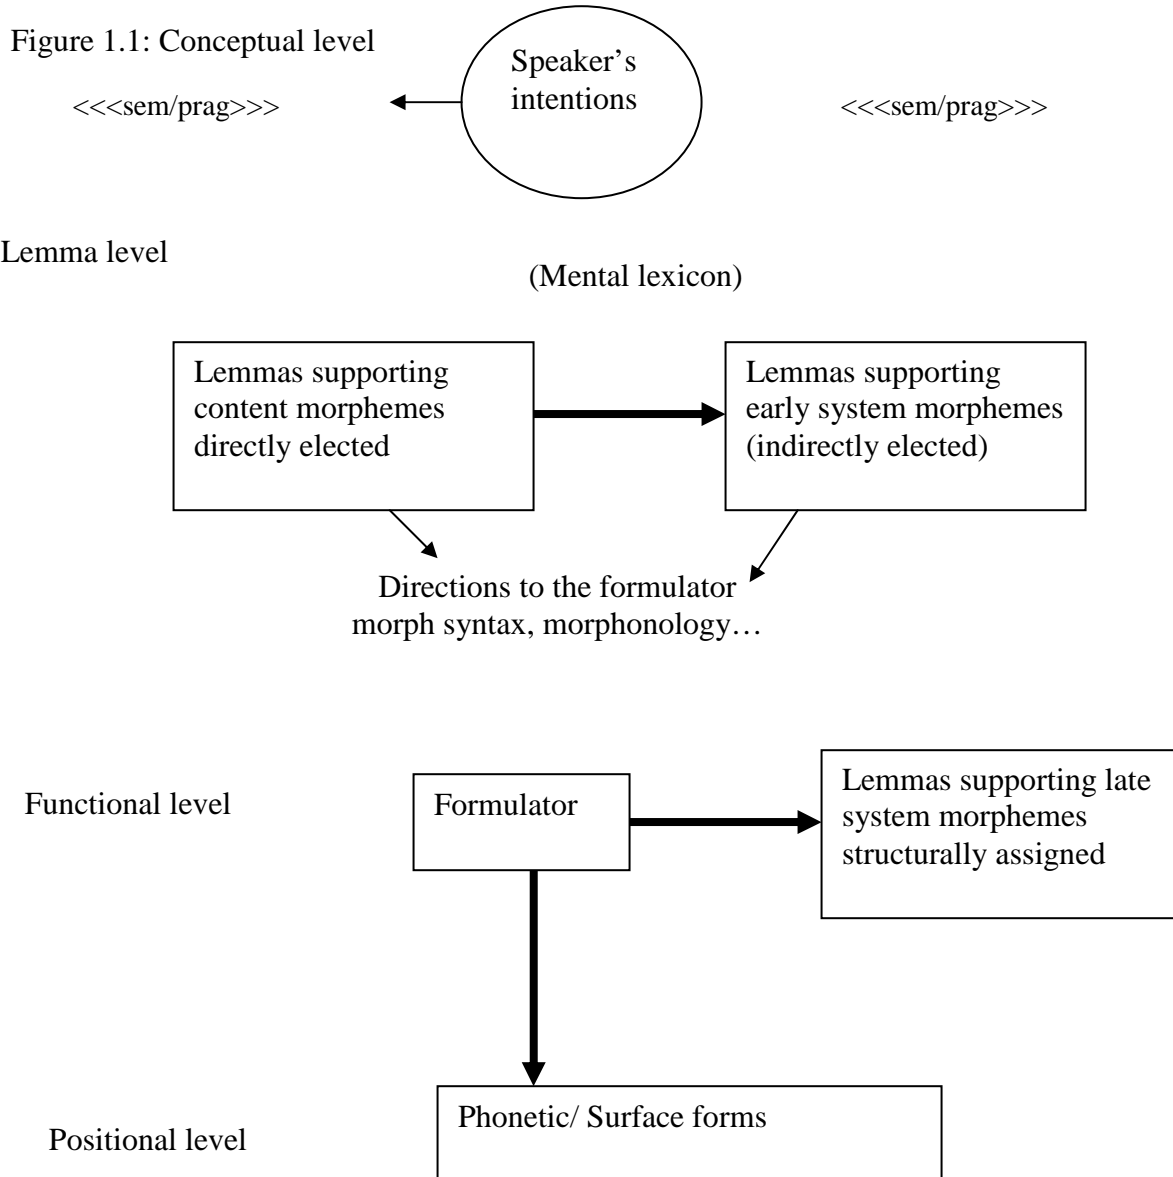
Figure 1.1: Conceptual level

<<<sem/prag>>>

Speaker's intentions

<<<sem/prag>>>

Lemma level

(Mental lexicon)

Lemmas supporting content morphemes directly elected

Lemmas supporting early system morphemes (indirectly elected)

Directions to the formulator morph syntax, morphonology…

Functional level

Formulator

Lemmas supporting late system morphemes structurally assigned

Positional level

Phonetic/ Surface forms